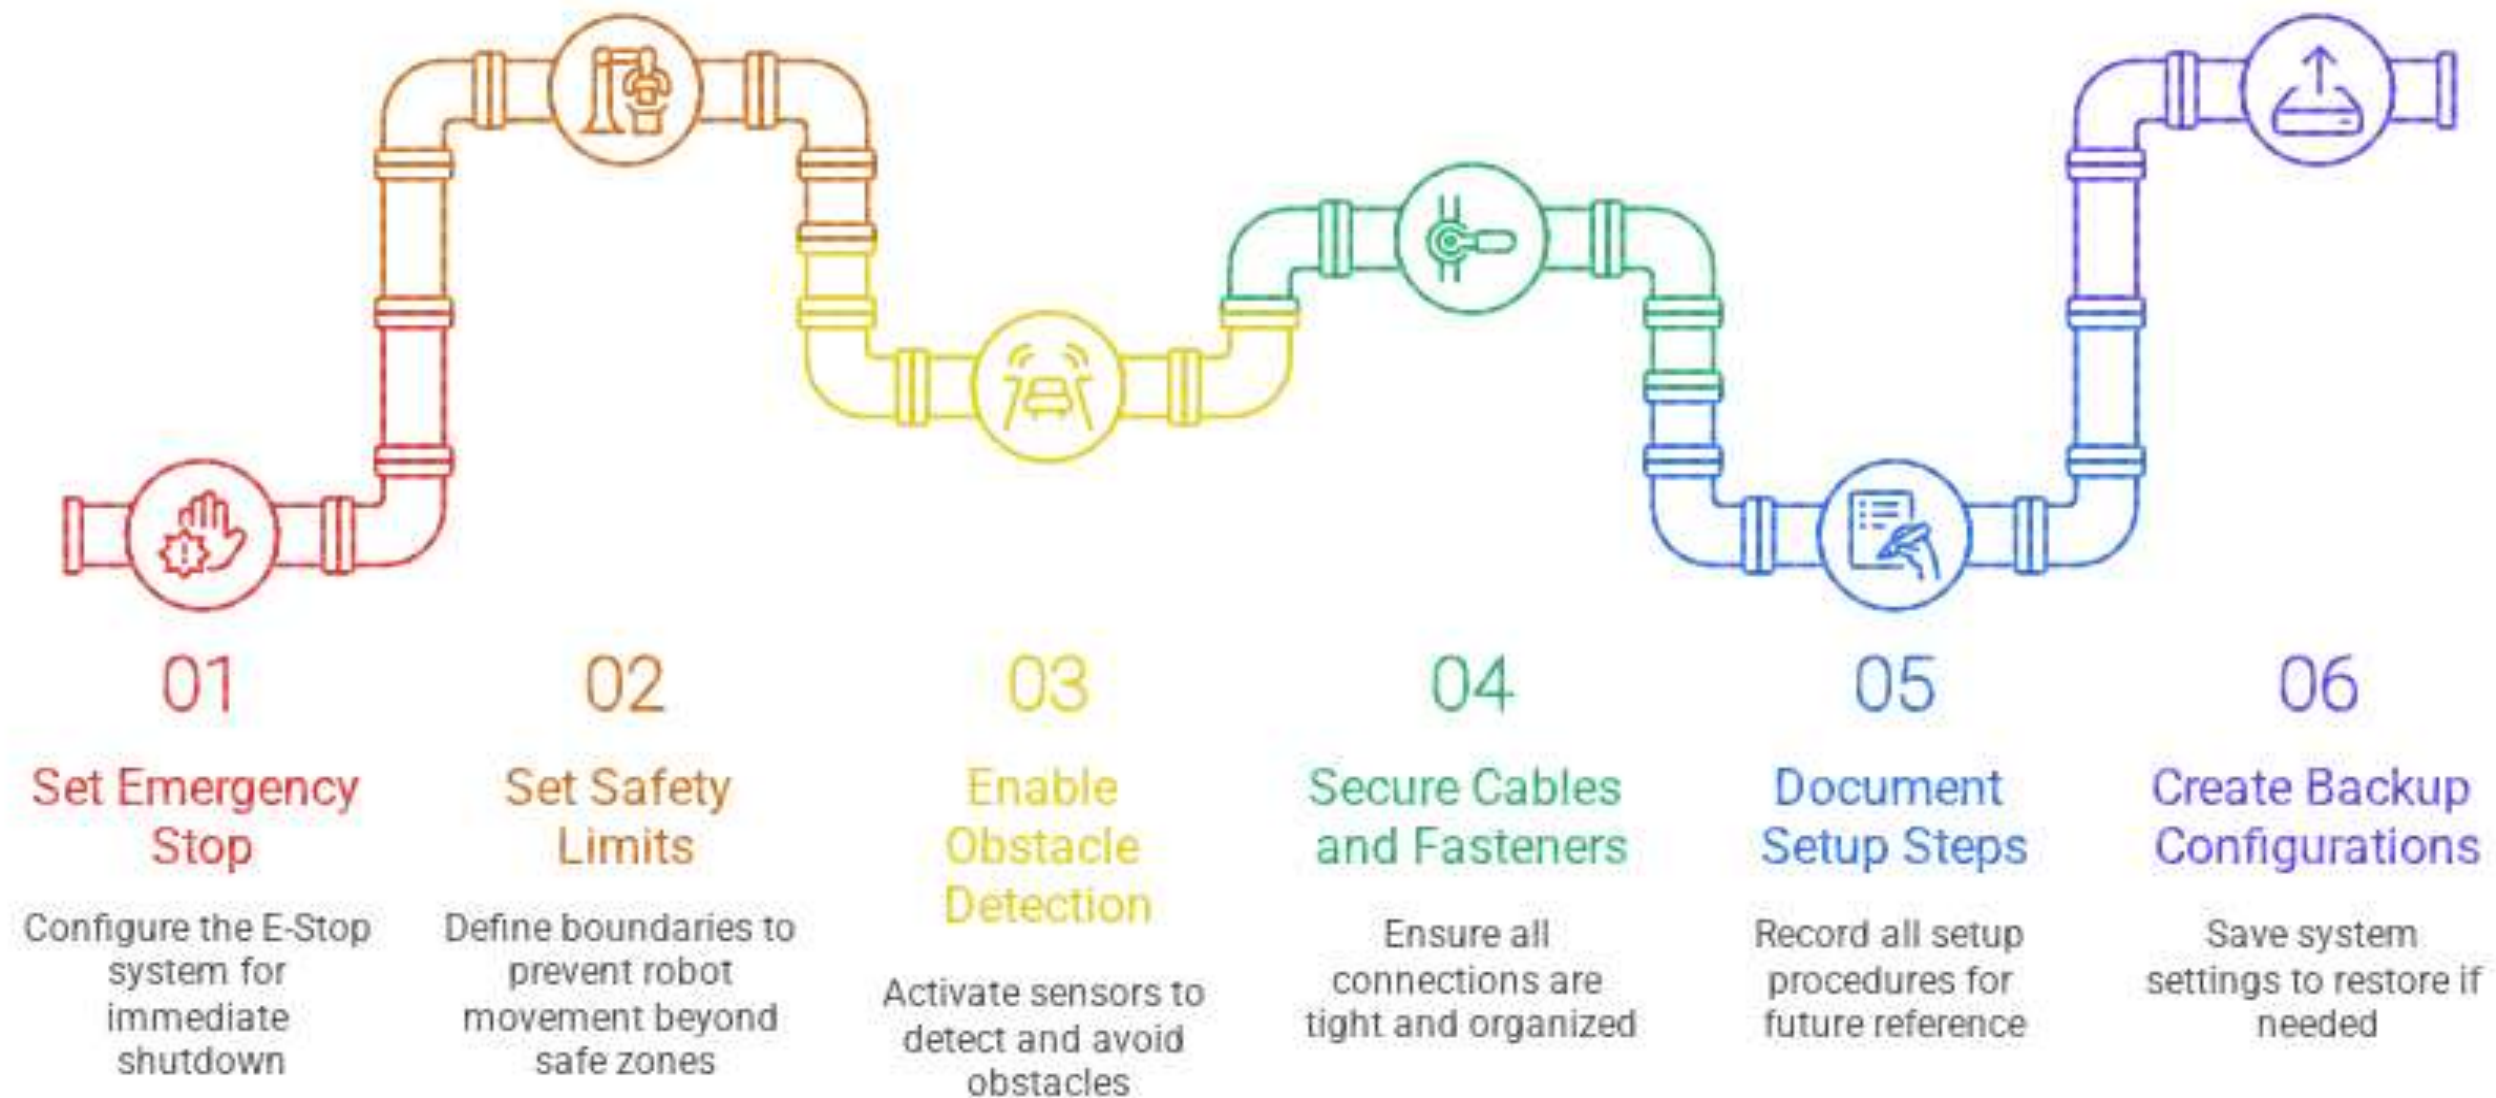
01

Set Emergency Stop

Configure the E-Stop system for immediate shutdown

02

Set Safety Limits

Define boundaries to prevent robot movement beyond safe zones

03

Enable Obstacle Detection

Activate sensors to detect and avoid obstacles

04

Secure Cables and Fasteners

Ensure all connections are tight and organized

05

Document Setup Steps

Record all setup procedures for future reference

06

Create Backup Configurations

Save system settings to restore if needed